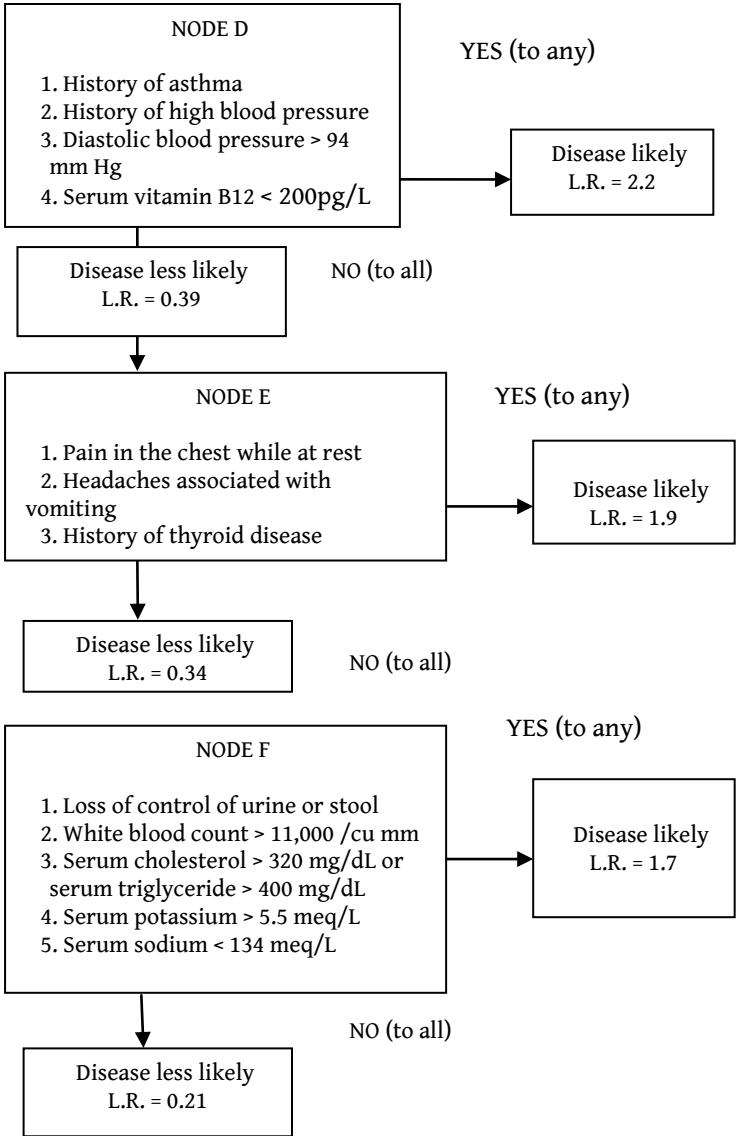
NODE D

1. History of asthma
2. History of high blood pressure
3. Diastolic blood pressure > 94 mm Hg
4. Serum vitamin B12 < 200pg/L

YES (to any)

Disease likely
L.R. = 2.2

Disease less likely
L.R. = 0.39

NO (to all)

NODE E

1. Pain in the chest while at rest
2. Headaches associated with vomiting
3. History of thyroid disease

YES (to any)

Disease likely
L.R. = 1.9

Disease less likely
L.R. = 0.34

NO (to all)

YES (to any)

NODE F

1. Loss of control of urine or stool
2. White blood count > 11,000 /cu mm
3. Serum cholesterol > 320 mg/dL or serum triglyceride > 400 mg/dL
4. Serum potassium > 5.5 meq/L
5. Serum sodium < 134 meq/L

Disease likely
L.R. = 1.7

NO (to all)

Disease less likely
L.R. = 0.21